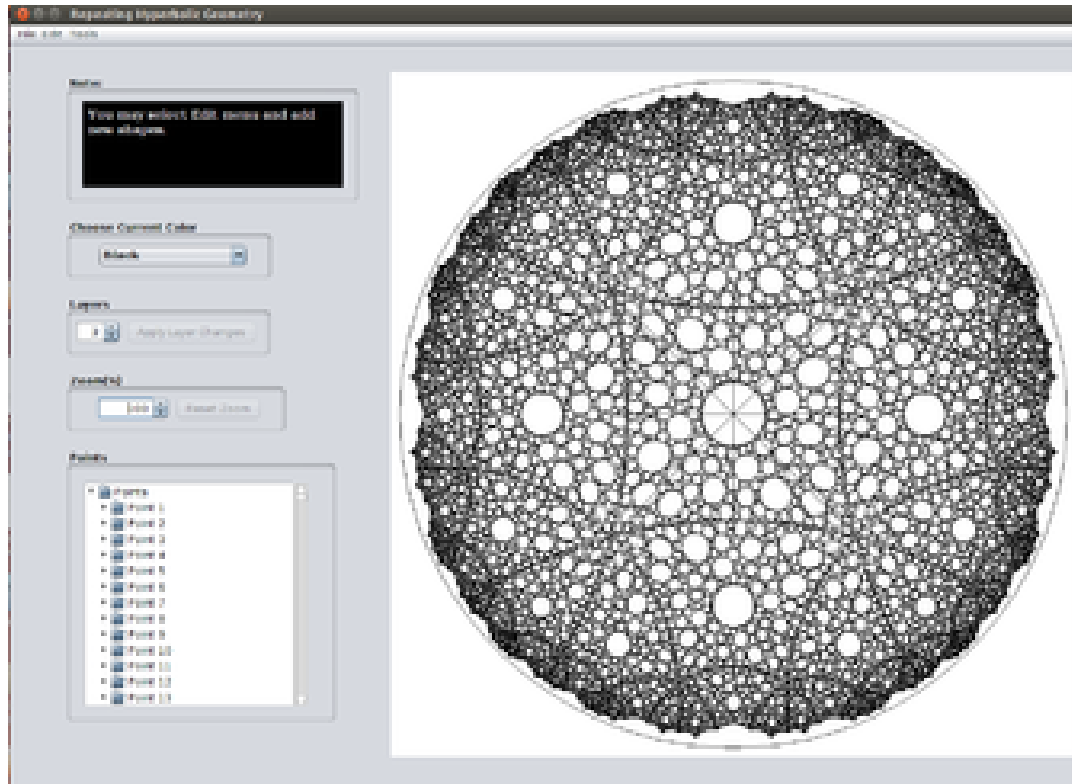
Repeating Hyperbolic Geometry

File Edit Tools

Note:

You may select Edit menu and add new shapes.

Choose Current Color

Black

Layers

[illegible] Apply Layer Changes

Zoom(%)

100 Reset Zoom

Points

Points
Point 1
Point 2
Point 3
Point 4
Point 5
Point 6
Point 7
Point 8
Point 9
Point 10
Point 11
Point 12
Point 13